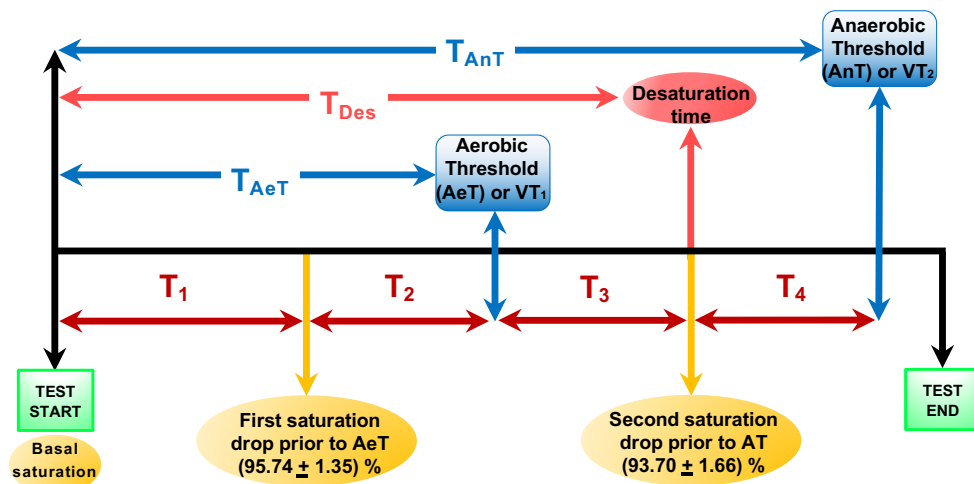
$T_{AnT}$

Anaerobic Threshold (AnT) or VT₂

$T_{Des}$

Desaturation time

$T_{AeT}$

Aerobic Threshold (AeT) or VT₁

$T_1$

$T_2$

$T_3$

$T_4$

TEST START

Basal saturation

First saturation drop prior to AeT (95.74 $\pm$ 1.35) %

Second saturation drop prior to AT (93.70 $\pm$ 1.66) %

TEST END